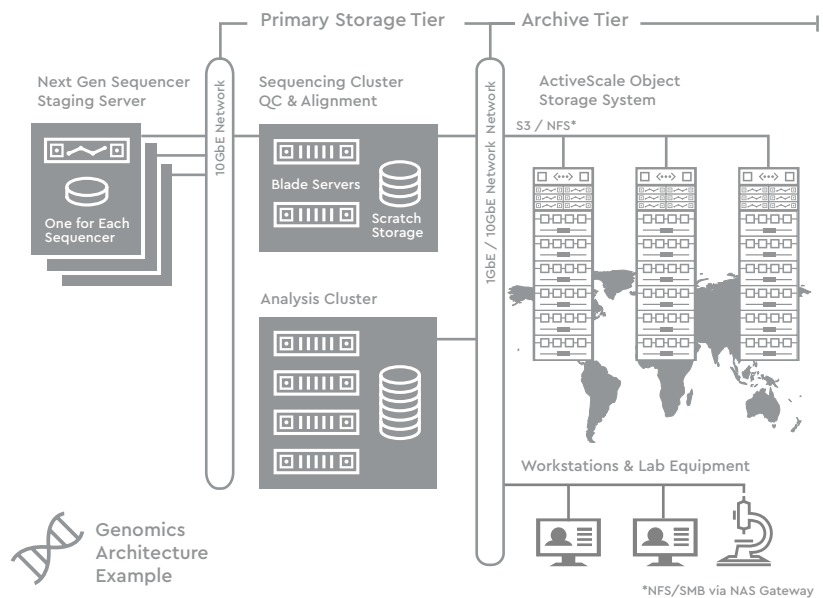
Primary Storage Tier

Archive Tier

Next Gen Sequencer Staging Server

One for Each Sequencer

10GbE Network

Sequencing Cluster QC & Alignment

Blade Servers

Scratch Storage

Analysis Cluster

1GbE / 10GbE Network Network

ActiveScale Object Storage System

S3 / NFS*

Workstations & Lab Equipment

Genomics Architecture Example

*NFS/SMB via NAS Gateway